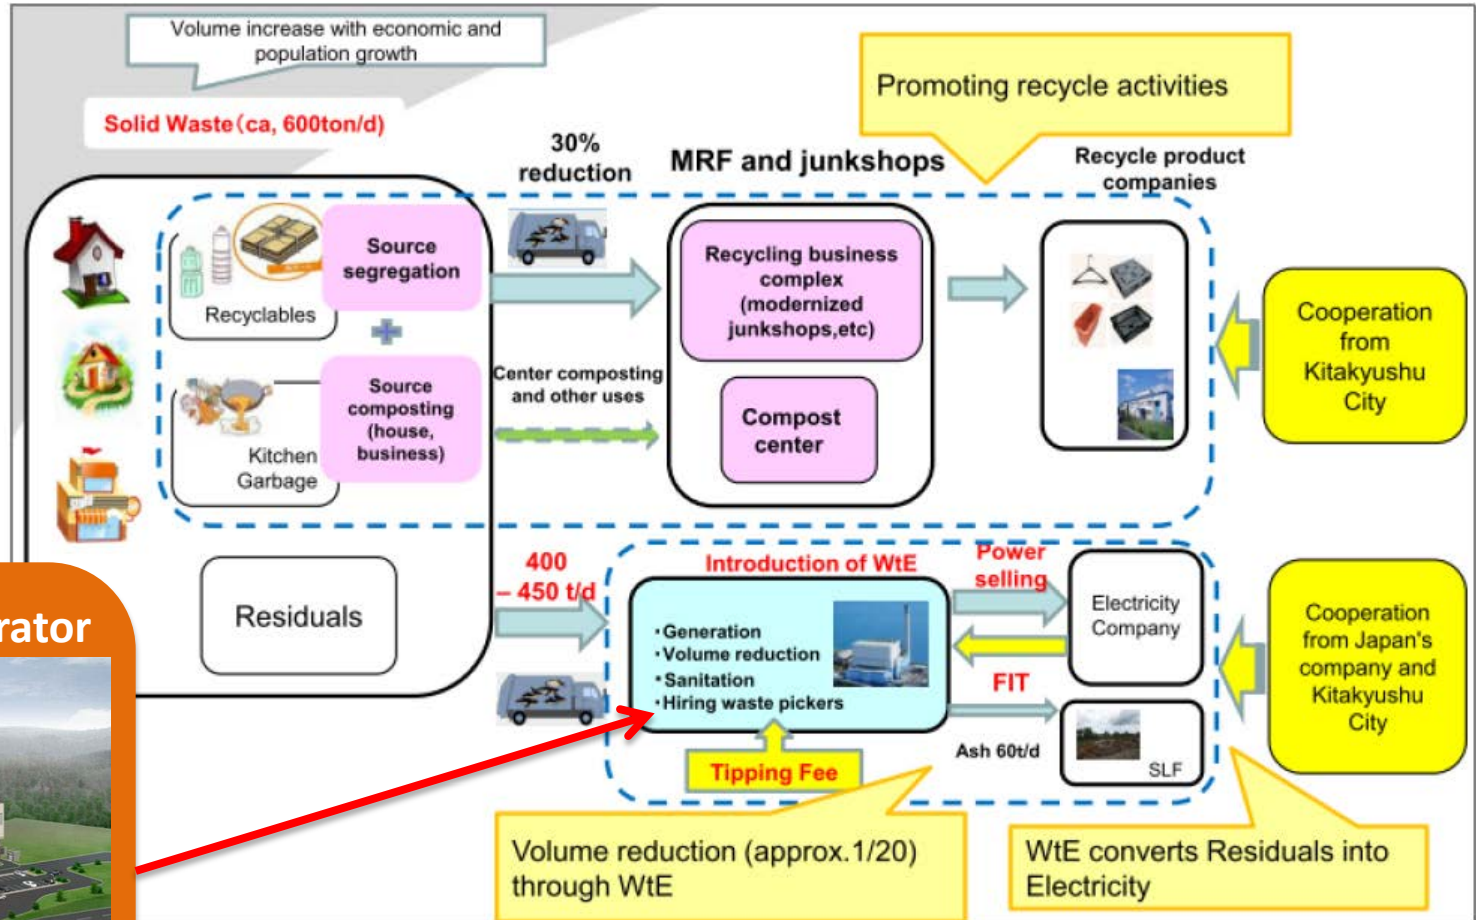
Volume increase with economic and population growth

Solid Waste (ca, 600ton/d)

30% reduction

MRF and junkshops

Promoting recycle activities

Recycle product companies

Recyclables

Source segregation

Recycling business complex (modernized junkshops,etc)

Cooperation from Kitakyushu City

Center composting and other uses

Kitchen Garbage

Source composting (house, business)

Compost center

Residuals

400 – 450 t/d

Introduction of WtE

Power selling

Electricity Company

rator

・Generation
・Volume reduction
・Sanitation
・Hiring waste pickers

FIT

Cooperation from Japan's company and Kitakyushu City

Ash 60t/d

SLF

Tipping Fee

Volume reduction (approx.1/20) through WtE

WtE converts Residuals into Electricity